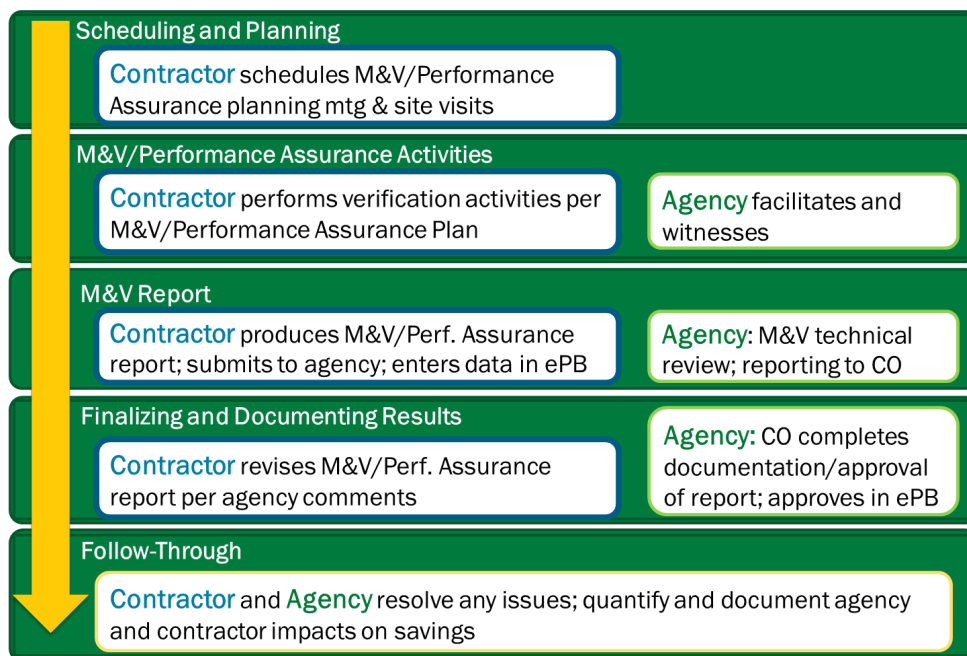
Scheduling and Planning

Contractor schedules M&V/Performance Assurance planning mtg & site visits

M&V/Performance Assurance Activities

Contractor performs verification activities per M&V/Performance Assurance Plan

Agency facilitates and witnesses

M&V Report

Contractor produces M&V/Perf. Assurance report; submits to agency; enters data in ePB

Agency: M&V technical review; reporting to CO

Finalizing and Documenting Results

Contractor revises M&V/Perf. Assurance report per agency comments

Agency: CO completes documentation/approval of report; approves in ePB

Follow-Through

Contractor and Agency resolve any issues; quantify and document agency and contractor impacts on savings